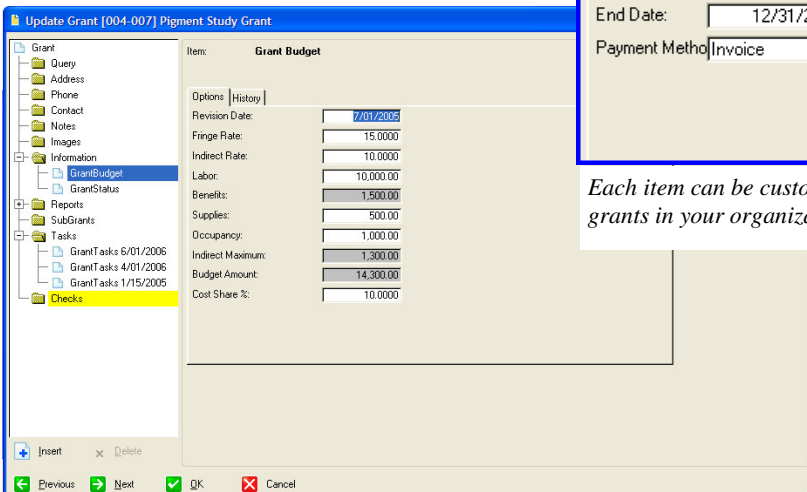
Update Grant [004-007] Pigment Study Grant

Grant
Query
Address
Phone
Contact
Notes
Images
Information
GrantBudget
GrantStatus
Reports
SubGrants
Tasks
GrantTasks 6/01/2006
GrantTasks 4/01/2006
GrantTasks 1/15/2005
Checks

Item: Grant Budget

Options | History

| | |
|---|---|
| Revision Date: | 7/01/2005 |
| Fringe Rate: | 15.0000 |
| Indirect Rate: | 10.0000 |
| Labor: | 10,000.00 |
| Benefits: | 1,500.00 |
| Supplies: | 500.00 |
| Occupancy: | 1,000.00 |
| Indirect Maximum: | 1,300.00 |
| Budget Amount: | 14,300.00 |
| Cost Share %: | 10.0000 |

Insert Delete

Previous Next OK Cancel

End Date: 12/31/2
Payment Metho Invoice

Each item can be custo grants in your organiz